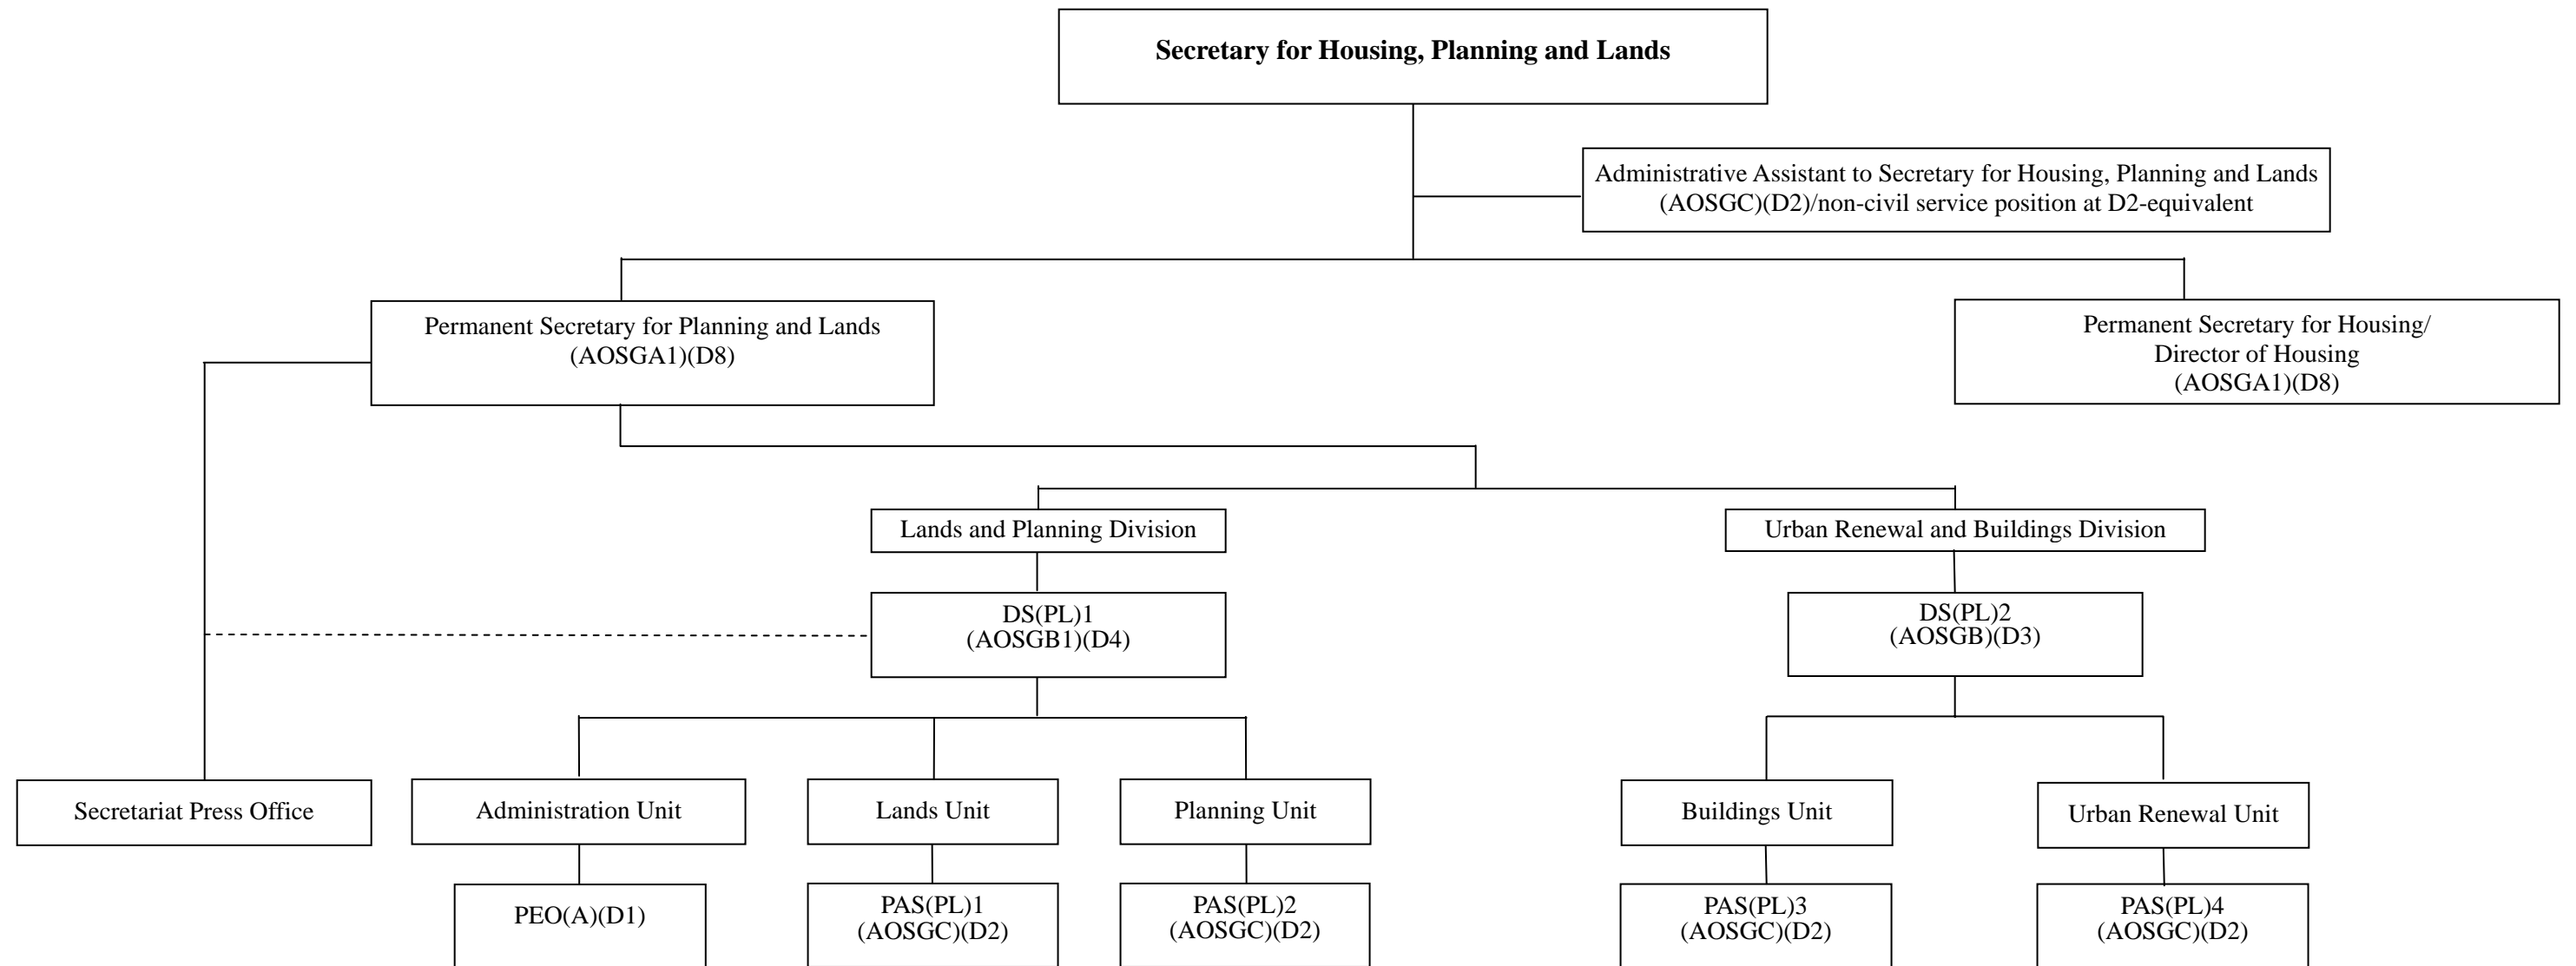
Secretary for Housing, Planning and Lands

Administrative Assistant to Secretary for Housing, Planning and Lands (AOSGC)(D2)/non-civil service position at D2-equivalent

Permanent Secretary for Planning and Lands (AOSGA1)(D8)

Permanent Secretary for Housing/ Director of Housing (AOSGA1)(D8)

Lands and Planning Division

Urban Renewal and Buildings Division

DS(PL)1 (AOSGB1)(D4)

DS(PL)2 (AOSGB)(D3)

Secretariat Press Office

Administration Unit

Lands Unit

Planning Unit

Buildings Unit

Urban Renewal Unit

PEO(A)(D1)

PAS(PL)1 (AOSGC)(D2)

PAS(PL)2 (AOSGC)(D2)

PAS(PL)3 (AOSGC)(D2)

PAS(PL)4 (AOSGC)(D2)